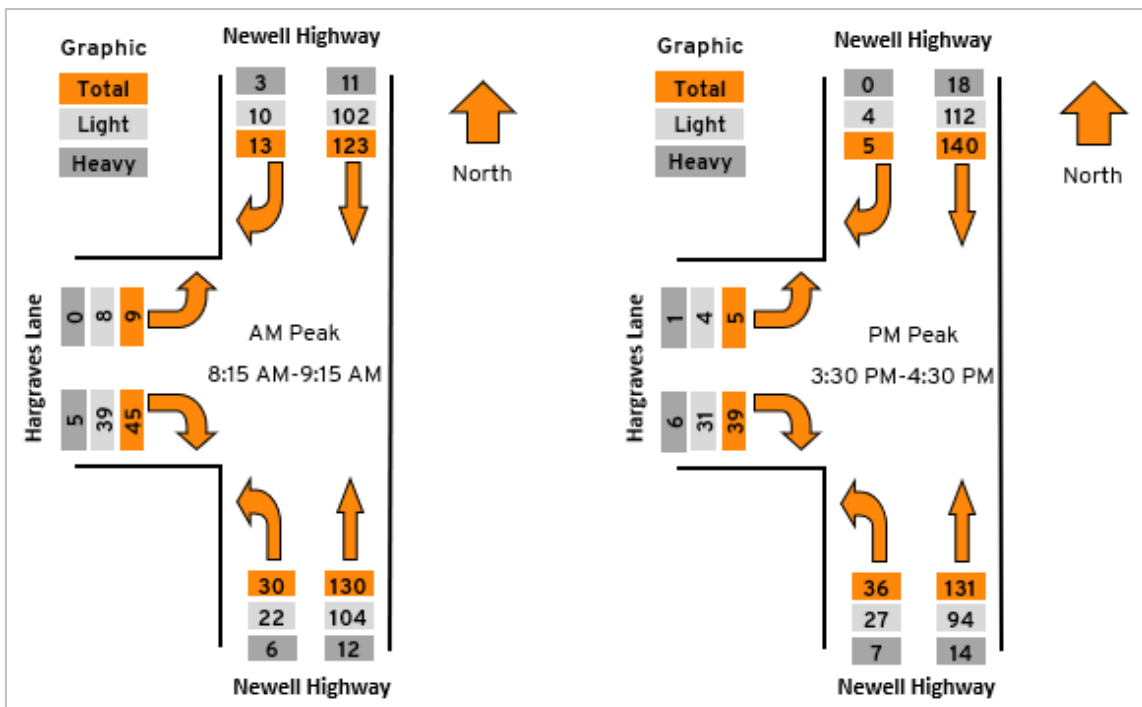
Graphic
Total
Light
Heavy

Newell Highway
3
10
13
11
102
123

North

Hargraves Lane
0
8
9
5
39
45

AM Peak
8:15 AM-9:15 AM

30
22
6
130
104
12
Newell Highway

Graphic
Total
Light
Heavy

Newell Highway
0
4
5
18
112
140

North

Hargraves Lane
1
4
5
6
31
39

PM Peak
3:30 PM-4:30 PM

36
27
7
131
94
14
Newell Highway